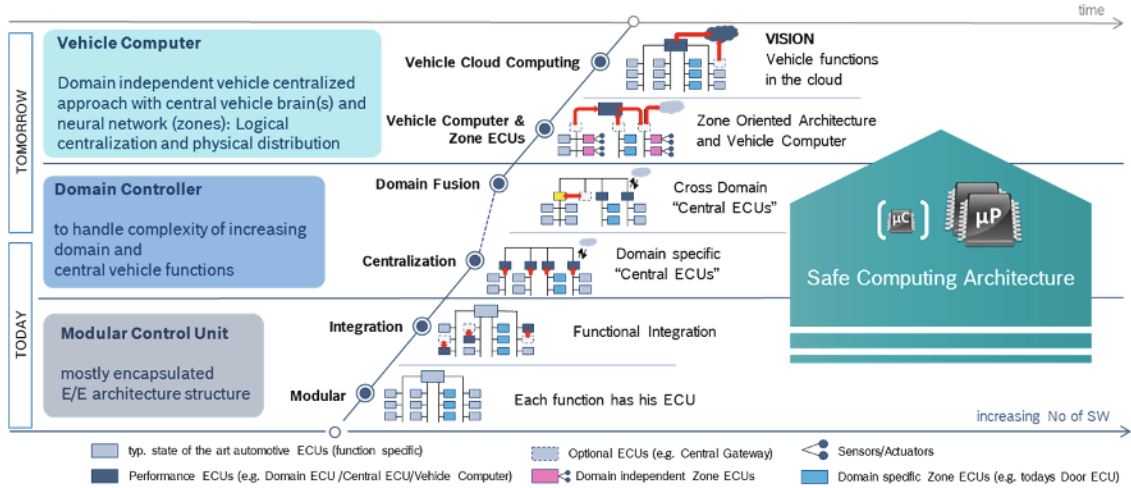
time

TOMORROW

TODAY

Vehicle Computer

Domain independent vehicle centralized approach with central vehicle brain(s) and neural network (zones): Logical centralization and physical distribution

Domain Controller

to handle complexity of increasing domain and central vehicle functions

Modular Control Unit

mostly encapsulated E/E architecture structure

Vehicle Cloud Computing

Vehicle Computer & Zone ECUs

Domain Fusion

Centralization

Integration

Modular

VISION Vehicle functions in the cloud

Zone Oriented Architecture and Vehicle Computer

Cross Domain "Central ECUs"

Domain specific "Central ECUs"

Functional Integration

Each function has his ECU

µC

µP

Safe Computing Architecture

increasing No of SW

typ. state of the art automotive ECUs (function specific)

Performance ECUs (e.g. Domain ECU /Central ECU/Vehicle Computer)

Optional ECUs (e.g. Central Gateway)

Domain independent Zone ECUs

Sensors/Actuators

Domain specific Zone ECUs (e.g. todays Door ECU)